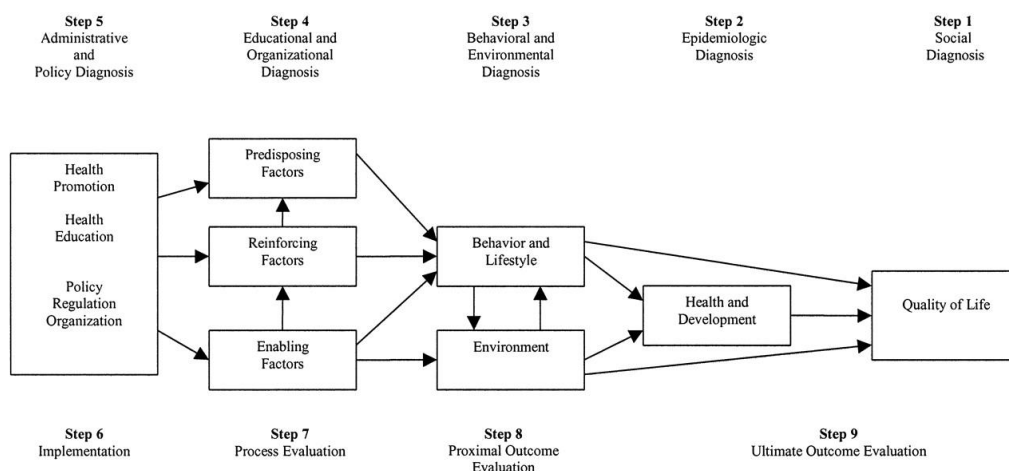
**Step 5**
Administrative and Policy Diagnosis

**Step 4**
Educational and Organizational Diagnosis

**Step 3**
Behavioral and Environmental Diagnosis

**Step 2**
Epidemiologic Diagnosis

**Step 1**
Social Diagnosis

Health Promotion

Health Education

Policy Regulation Organization

Predisposing Factors

Reinforcing Factors

Enabling Factors

Behavior and Lifestyle

Environment

Health and Development

Quality of Life

**Step 6**
Implementation

**Step 7**
Process Evaluation

**Step 8**
Proximal Outcome Evaluation

**Step 9**
Ultimate Outcome Evaluation